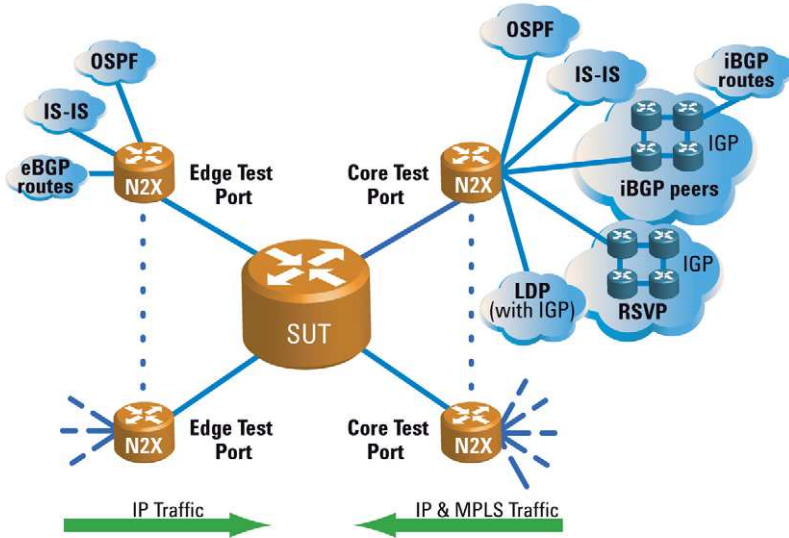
OSPF

IS-IS

eBGP routes

N2X

Edge Test Port

OSPF

IS-IS

iBGP routes

Core Test Port

N2X

IGP

iBGP peers

IGP

LDP (with IGP)

RSVP

SUT

N2X

Edge Test Port

Core Test Port

N2X

IP Traffic

IP & MPLS Traffic